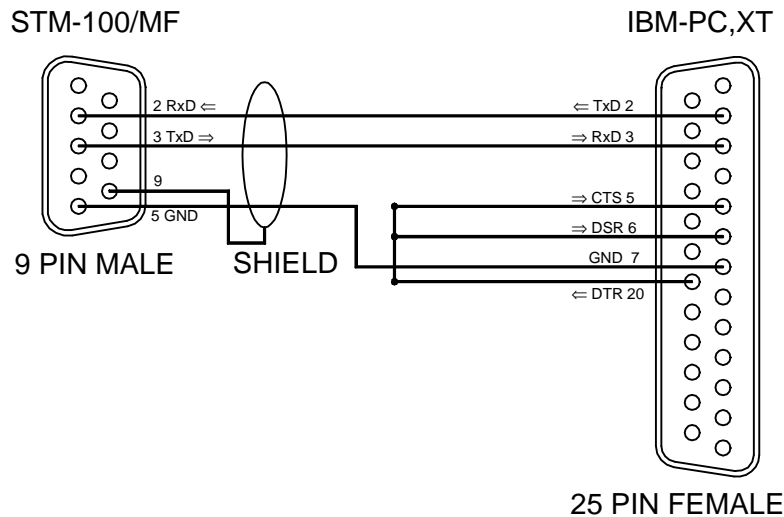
STM-100/MF

IBM-PC,XT

2 RxD $\Leftarrow$

3 TxD $\Rightarrow$

9

5 GND

$\Leftarrow$ TxD 2

$\Rightarrow$ RxD 3

$\Rightarrow$ CTS 5

$\Rightarrow$ DSR 6

GND 7

$\Leftarrow$ DTR 20

9 PIN MALE

SHIELD

25 PIN FEMALE